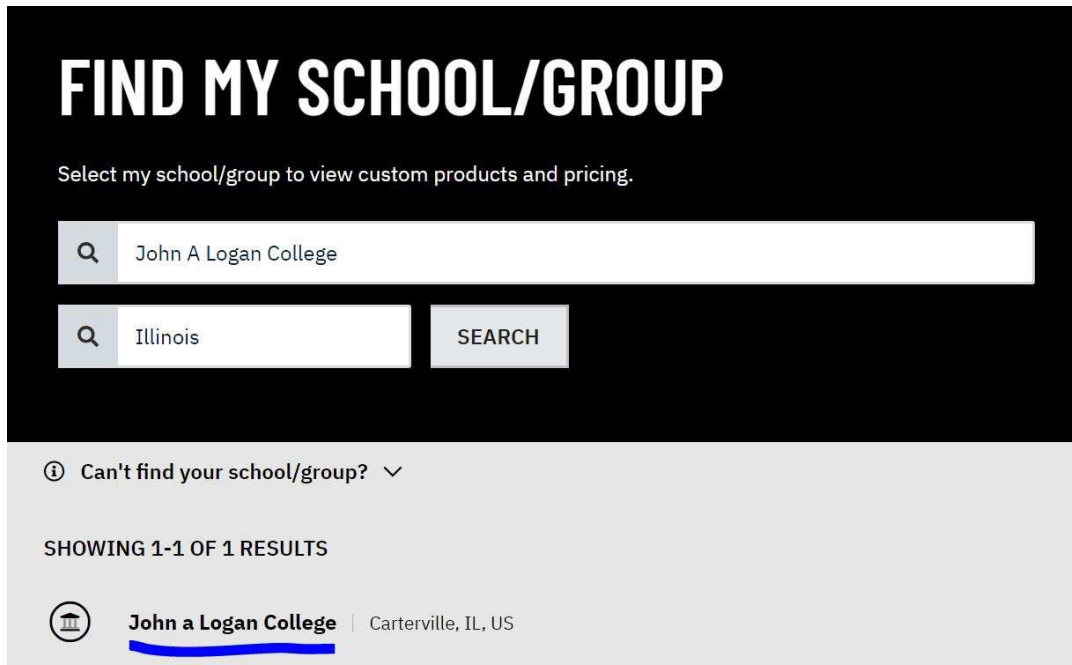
FIND MY SCHOOL/GROUP

Select my school/group to view custom products and pricing.

John A Logan College

Illinois

SEARCH

Can't find your school/group?

SHOWING 1-1 OF 1 RESULTS

John a Logan College | Carterville, IL, US